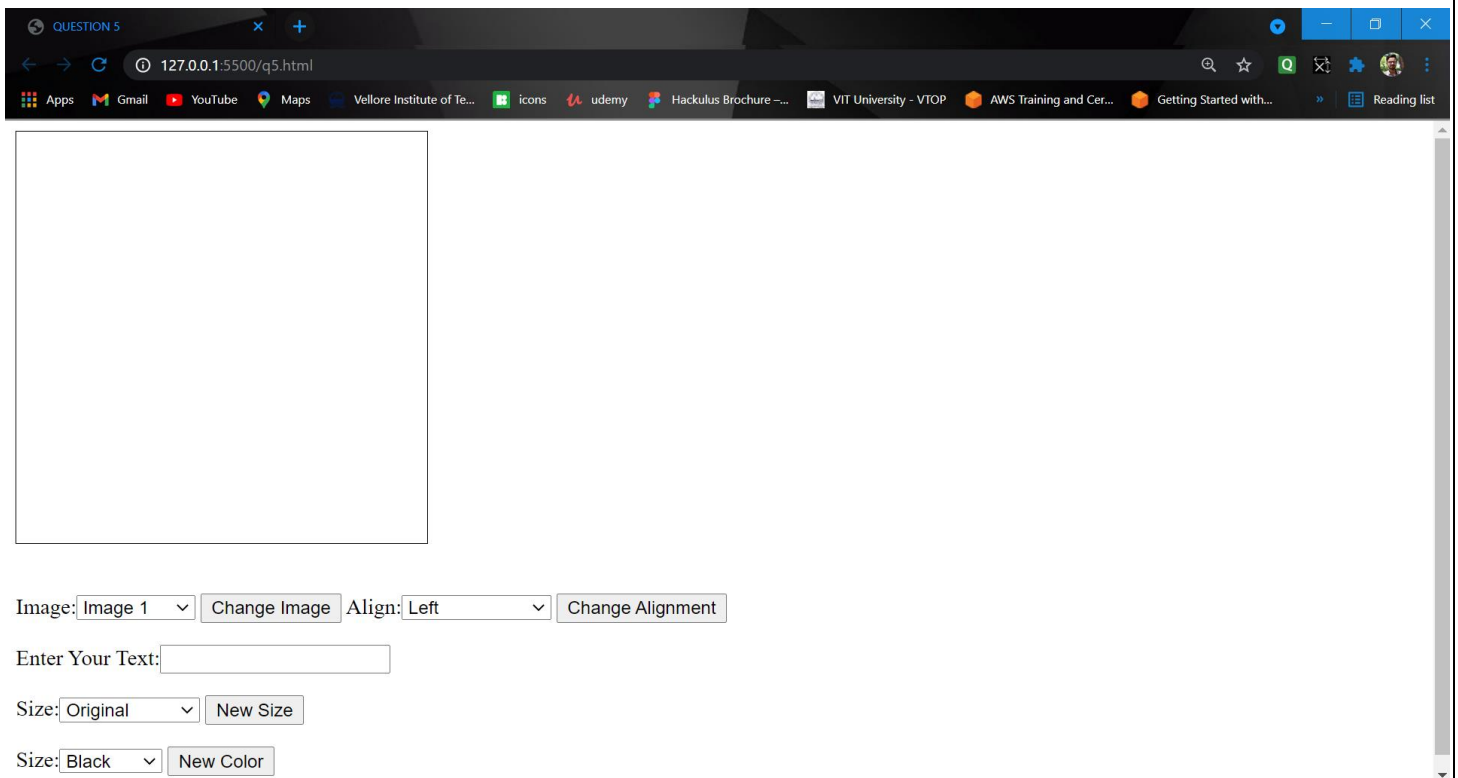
QUESTION 5

127.0.0.1:5500/q5.html

Apps Gmail YouTube Maps Vellore Institute of Te... icons udemy Hackulus Brochure –... VIT University - VTOP AWS Training and Cer... Getting Started with... » Reading list

Image: Image 1 Change Image Align: Left Change Alignment

Enter Your Text:

Size: Original New Size

Size: Black New Color